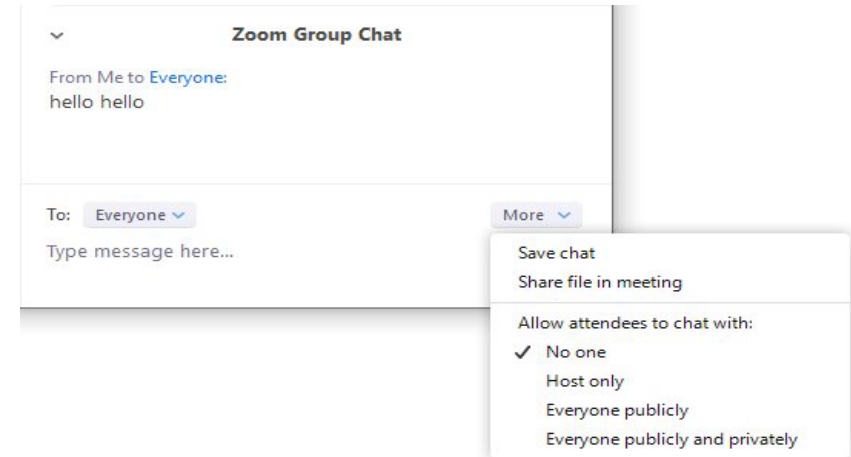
Zoom Group Chat

From Me to Everyone:
hello hello

To: Everyone

More

Type message here...

Save chat
Share file in meeting

Allow attendees to chat with:
✓ No one
Host only
Everyone publicly
Everyone publicly and privately